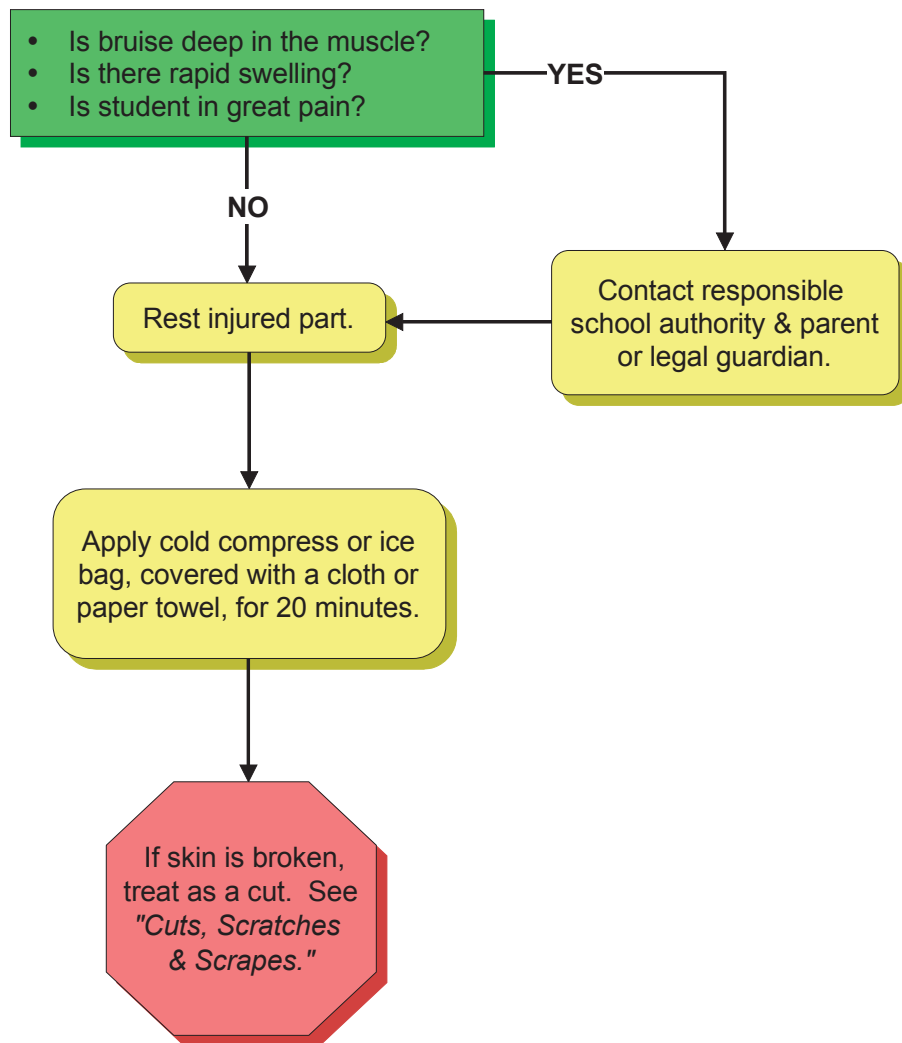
- Is bruise deep in the muscle?
- Is there rapid swelling?
- Is student in great pain?

YES

NO

Rest injured part.

Contact responsible school authority & parent or legal guardian.

Apply cold compress or ice bag, covered with a cloth or paper towel, for 20 minutes.

If skin is broken, treat as a cut. See *"Cuts, Scratches & Scrapes."*